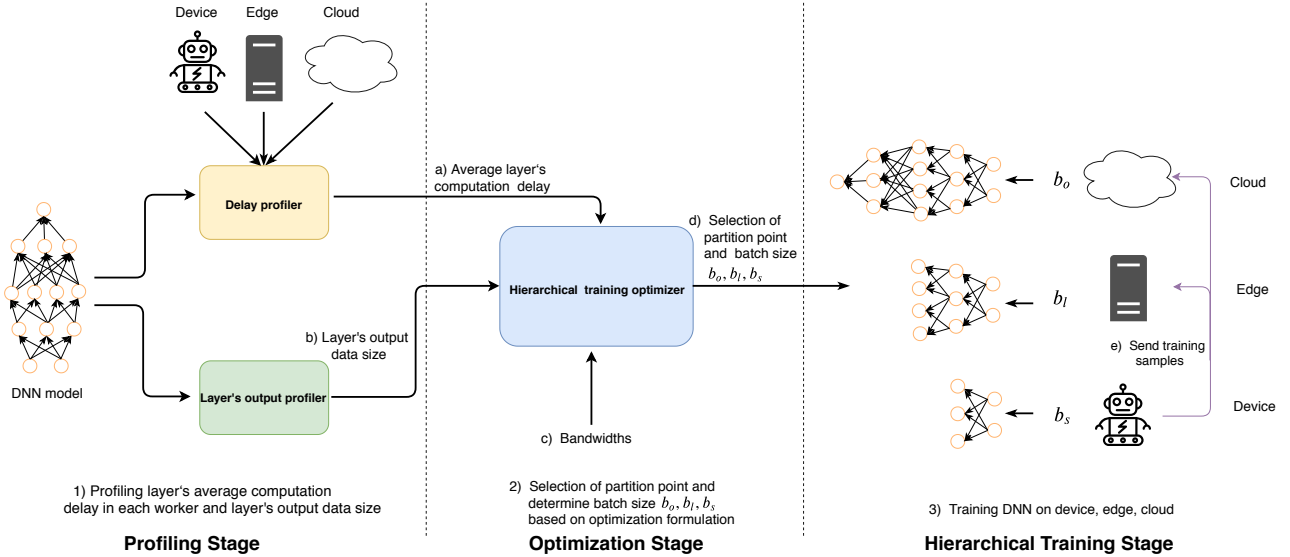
Device Edge Cloud

Delay profiler

DNN model

Layer's output profiler

a) Average layer's computation delay

b) Layer's output data size

Hierarchical training optimizer

c) Bandwidths

d) Selection of partition point and batch size $b_o, b_l, b_s$

$b_o$

Cloud

$b_l$

Edge

e) Send training samples

$b_s$

Device

1) Profiling layer's average computation delay in each worker and layer's output data size

2) Selection of partition point and determine batch size $b_o, b_l, b_s$ based on optimization formulation

3) Training DNN on device, edge, cloud

Profiling Stage

Optimization Stage

Hierarchical Training Stage